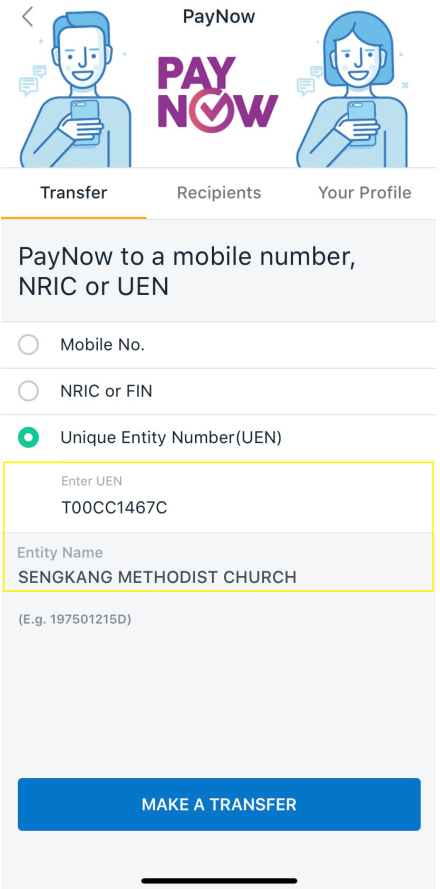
PayNow

PAY NOW

Transfer

Recipients

Your Profile

PayNow to a mobile number, NRIC or UEN

Mobile No.

NRIC or FIN

Unique Entity Number(UEN)

Enter UEN

T00CC1467C

Entity Name

SENGKANG METHODIST CHURCH

(E.g. 197501215D)

MAKE A TRANSFER